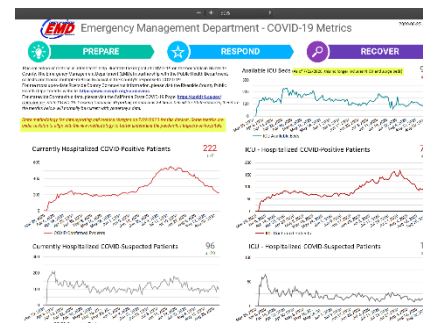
EMD Emergency Management Department - COVID-19 Metrics

PREPARE

RESPOND

RECOVER

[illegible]

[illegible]

Available ICU Beds

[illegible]

Currently Hospitalized COVID-Positive Patients

222

ICU - Hospitalized COVID-Positive Patients

Currently Hospitalized COVID-Suspected Patients

96

ICU - Hospitalized COVID-Suspected Patients